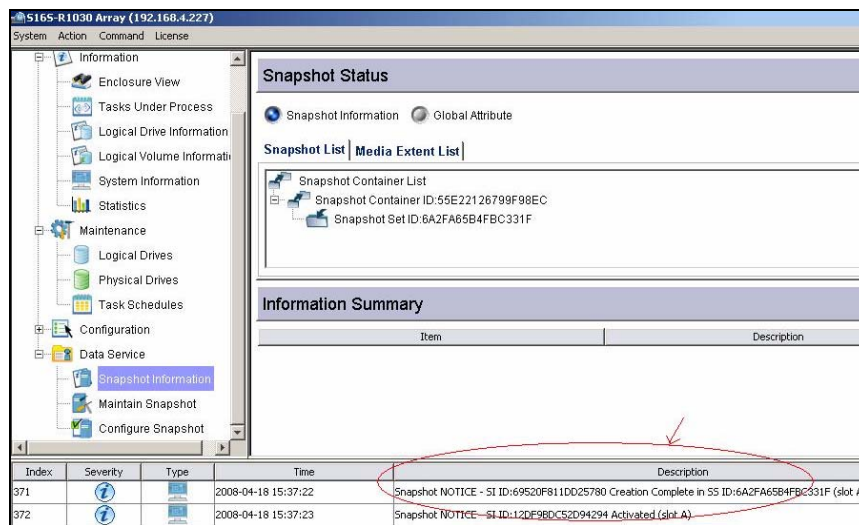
S16S-R1030 Array (192.168.4.227)
System Action Command License

Information
Enclosure View
Tasks Under Process
Logical Drive Information
Logical Volume Informati
System Information
Statistics
Maintenance
Logical Drives
Physical Drives
Task Schedules
Configuration
Data Service
Snapshot Information
Maintain Snapshot
Configure Snapshot

Snapshot Status

Snapshot Information Global Attribute

Snapshot List | Media Extent List

Snapshot Container List
Snapshot Container ID:55E22126799F98EC
Snapshot Set ID:6A2FA65B4FBC331F

Information Summary

| Item | Description |
|---|---|

| Index | Severity | Type | Time | Description |
|---|---|---|---|---|
| 371 | | | 2008-04-18 15:37:22 | Snapshot NOTICE - SI ID:69520F811DD25780 Creation Complete in SS ID:6A2FA65B4FBC331F (slot A |
| 372 | | | 2008-04-18 15:37:23 | Snapshot NOTICE - SI ID:12DF9BDC52D94294 Activated (slot A) |